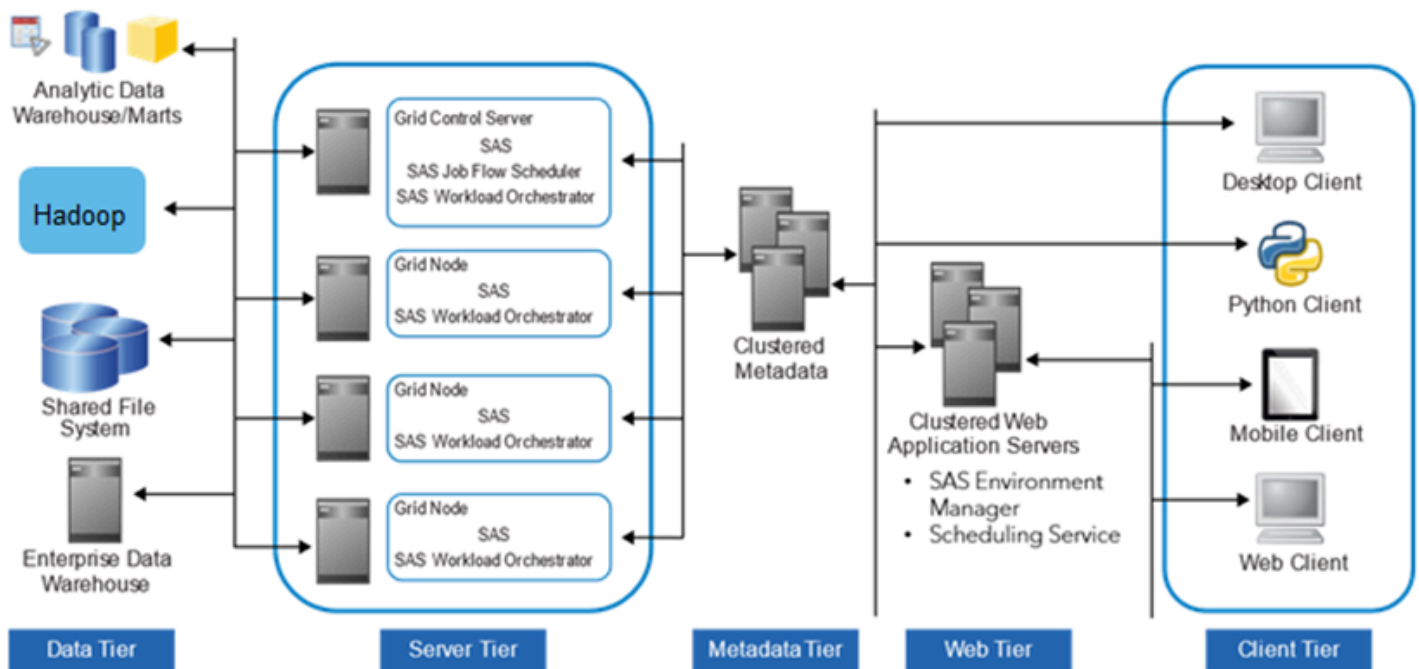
Analytic Data Warehouse/Marts

Hadoop

Shared File System

Enterprise Data Warehouse

Grid Control Server
SAS
SAS Job Flow Scheduler
SAS Workload Orchestrator

Grid Node
SAS
SAS Workload Orchestrator

Grid Node
SAS
SAS Workload Orchestrator

Grid Node
SAS
SAS Workload Orchestrator

Clustered Metadata

Clustered Web Application Servers
• SAS Environment Manager
• Scheduling Service

Desktop Client

Python Client

Mobile Client

Web Client

Data Tier

Server Tier

Metadata Tier

Web Tier

Client Tier